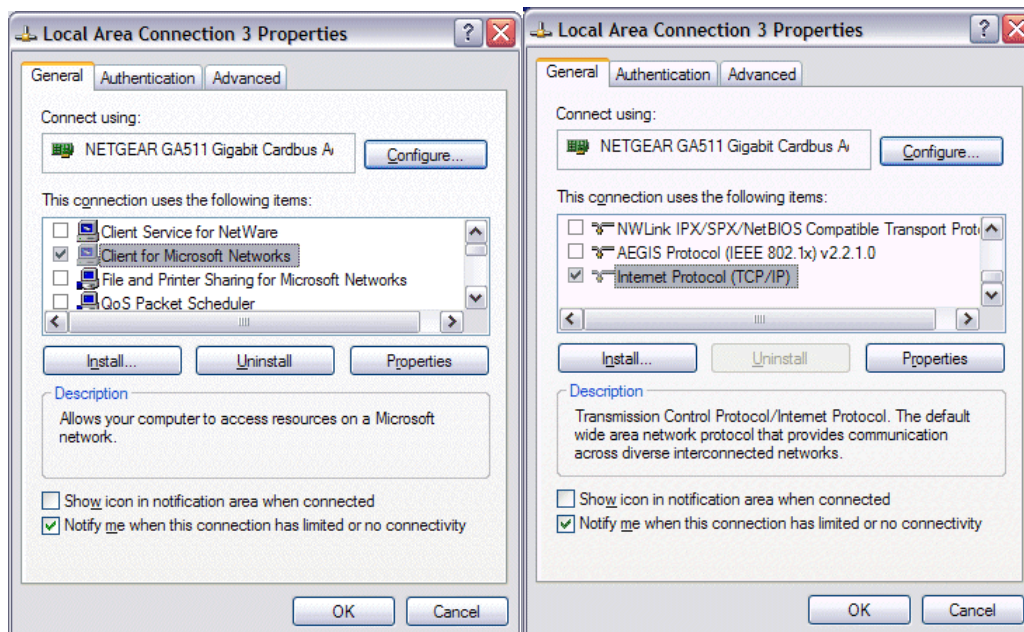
Local Area Connection 3 Properties

?

General | Authentication | Advanced

Connect using:

NETGEAR GA511 Gigabit Cardbus A

Configure...

This connection uses the following items:

Client Service for NetWare
Client for Microsoft Networks
File and Printer Sharing for Microsoft Networks
QoS Packet Scheduler

Install... | Uninstall | Properties

Description

Allows your computer to access resources on a Microsoft network.

Show icon in notification area when connected
Notify me when this connection has limited or no connectivity

OK | Cancel

Local Area Connection 3 Properties

?

General | Authentication | Advanced

Connect using:

NETGEAR GA511 Gigabit Cardbus A

Configure...

This connection uses the following items:

NWLink IPX/SPX/NetBIOS Compatible Transport Prot
AEGIS Protocol (IEEE 802.1x) v2.2.1.0
Internet Protocol (TCP/IP)

Install... | Uninstall | Properties

Description

Transmission Control Protocol/Internet Protocol. The default wide area network protocol that provides communication across diverse interconnected networks.

Show icon in notification area when connected
Notify me when this connection has limited or no connectivity

OK | Cancel